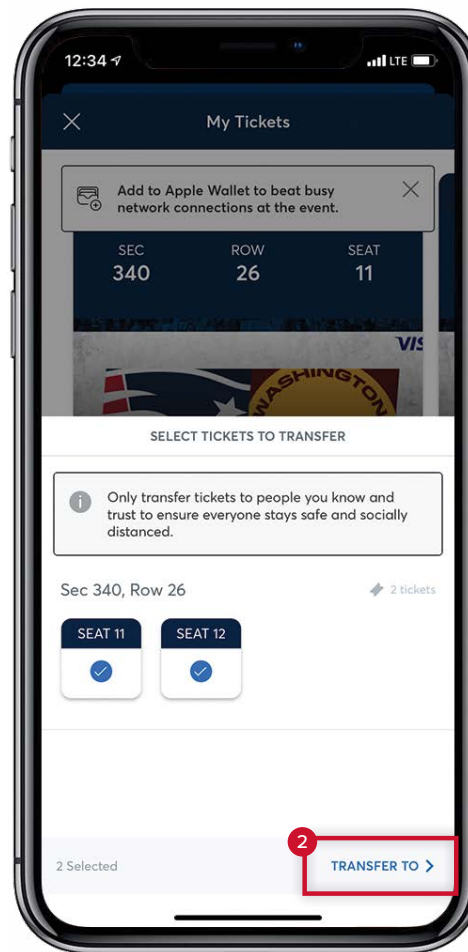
12:34

LTE

My Tickets

Add to Apple Wallet to beat busy network connections at the event.

SEC
340

ROW
26

SEAT
11

VIS

WASHINGTON

SELECT TICKETS TO TRANSFER

Only transfer tickets to people you know and trust to ensure everyone stays safe and socially distanced.

Sec 340, Row 26

2 tickets

SEAT 11

SEAT 12

2 Selected

2

TRANSFER TO >